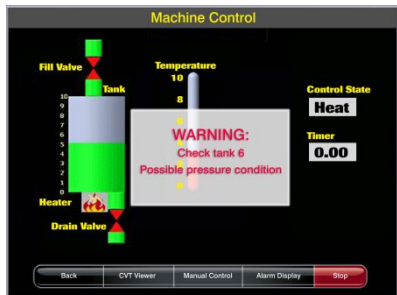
Machine Control

Fill Valve

Tank

10
9
8
7
6
5
4
3
2
1
0

Heater

Drain Valve

Temperature
10
8

WARNING:
Check tank 6
Possible pressure condition

Control State
Heat

Timer
0.00

Back
CVT Viewer
Manual Control
Alarm Display
Stop